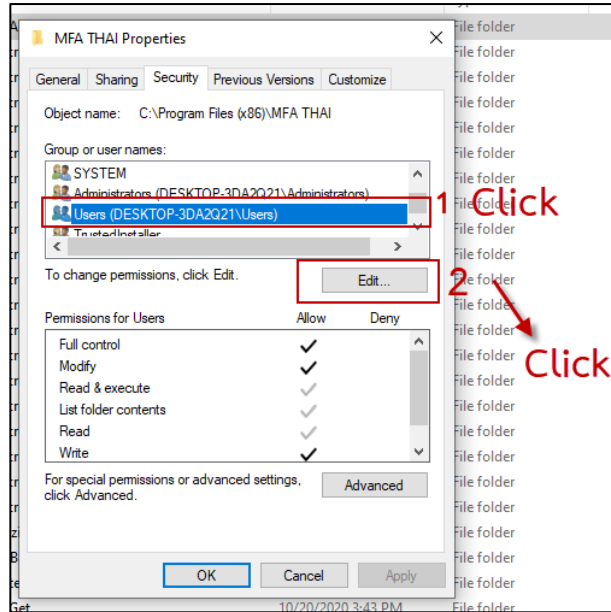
MFA THAI Properties

General | Sharing | Security | Previous Versions | Customize

Object name: C:\Program Files (x86)\MFA THAI

Group or user names:

SYSTEM
Administrators (DESKTOP-3DA2Q21\Administrators)
Users (DESKTOP-3DA2Q21\Users)
TrustedInstaller

1 Click

To change permissions, click Edit.

Edit...

2

Click

| Permissions for Users | Allow | Deny |
|---|---|---|
| Full control | ✓ | |
| Modify | ✓ | |
| Read & execute | ✓ | |
| List folder contents | ✓ | |
| Read | ✓ | |
| Write | ✓ | |

For special permissions or advanced settings, click Advanced.

Advanced

OK | Cancel | Apply

File folder
File folder
File folder
File folder
File folder
File folder
File folder
File folder
File folder
File folder
File folder
File folder
File folder
File folder
File folder
File folder
File folder
File folder
File folder
File folder
File folder
File folder
File folder
File folder

Get
10/20/2020 3:43 PM